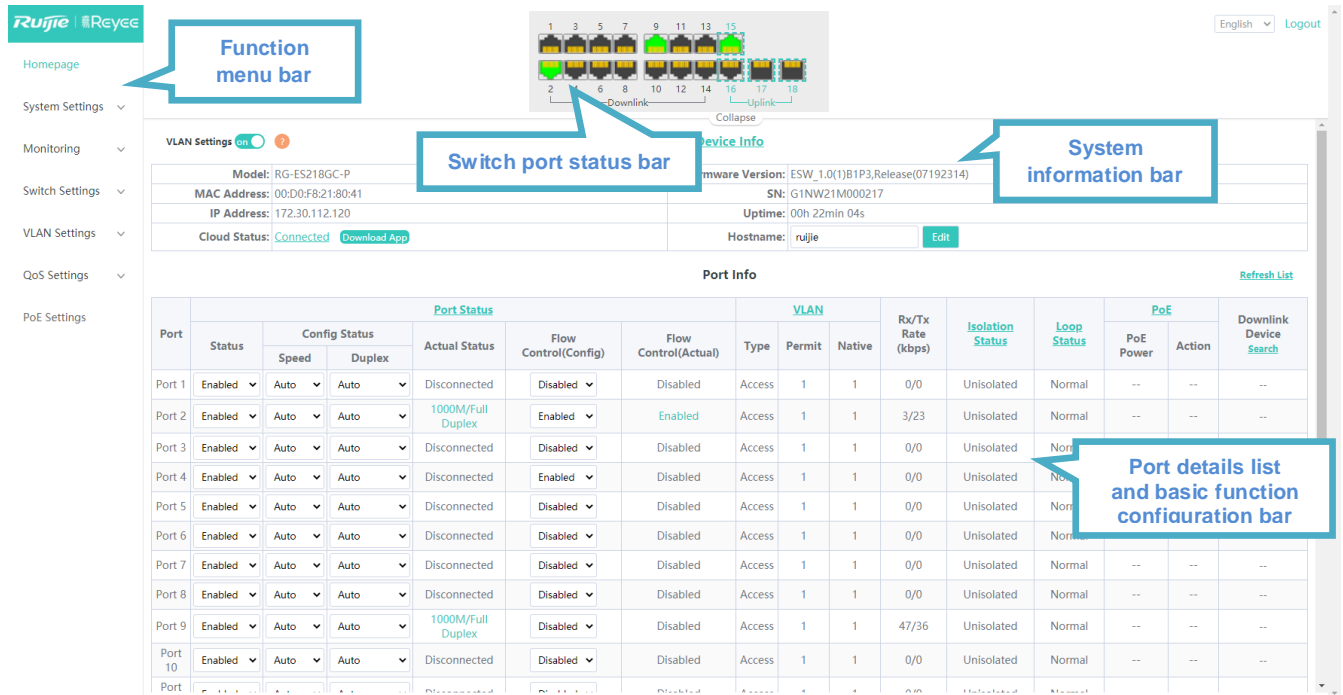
Ruijie | Reyee

Function menu bar

Homepage
System Settings
Monitoring
Switch Settings
VLAN Settings
QoS Settings
PoE Settings

1 3 5 7 9 11 13 15
2 4 6 8 10 12 14 16 17 18
Downlink
Uplink
Collapse

English
Logout

Switch port status bar

System information bar

VLAN Settings on

Device Info

| Model: | RG-ES218GC-P | Firmware Version: | ESW_1.0(1)B1P3,Release(07192314) |
|---|---|---|---|
| MAC Address: | 00:D0:F8:21:80:41 | SN: | G1NW21M000217 |
| IP Address: | 172.30.112.120 | Uptime: | 00h 22min 04s |
| Cloud Status: | Connected Download App | Hostname: | ruijie Edit |

Port Info

Refresh List

Port details list and basic function configuration bar

| Port | Port Status: Status | Config Status: Speed | Config Status: Duplex | Actual Status | Flow Control(Config) | Flow Control(Actual) | VLAN: Type | Permit | Native | Rx/Tx Rate (kbps) | Isolation Status | Loop Status | PoE: PoE Power | Action | Downlink Device Search |
|---|---|---|---|---|---|---|---|---|---|---|---|---|---|---|---|
| Port 1 | Enabled | Auto | Auto | Disconnected | Disabled | Disabled | Access | 1 | 1 | 0/0 | Unisolated | Normal | -- | -- | -- |
| Port 2 | Enabled | Auto | Auto | 1000M/Full Duplex | Enabled | Enabled | Access | 1 | 1 | 3/23 | Unisolated | Normal | -- | -- | -- |
| Port 3 | Enabled | Auto | Auto | Disconnected | Disabled | Disabled | Access | 1 | 1 | 0/0 | Unisolated | Norm | | | |
| Port 4 | Enabled | Auto | Auto | Disconnected | Enabled | Disabled | Access | 1 | 1 | 0/0 | Unisolated | No | | | |
| Port 5 | Enabled | Auto | Auto | Disconnected | Disabled | Disabled | Access | 1 | 1 | 0/0 | Unisolated | Norm | | | |
| Port 6 | Enabled | Auto | Auto | Disconnected | Disabled | Disabled | Access | 1 | 1 | 0/0 | Unisolated | Norm | | | |
| Port 7 | Enabled | Auto | Auto | Disconnected | Disabled | Disabled | Access | 1 | 1 | 0/0 | Unisolated | Normal | -- | -- | -- |
| Port 8 | Enabled | Auto | Auto | Disconnected | Disabled | Disabled | Access | 1 | 1 | 0/0 | Unisolated | Normal | -- | -- | -- |
| Port 9 | Enabled | Auto | Auto | 1000M/Full Duplex | Disabled | Disabled | Access | 1 | 1 | 47/36 | Unisolated | Normal | -- | -- | -- |
| Port 10 | Enabled | Auto | Auto | Disconnected | Disabled | Disabled | Access | 1 | 1 | 0/0 | Unisolated | Normal | -- | -- | -- |
| Port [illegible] | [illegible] | | | | | | | | | | | | | | |